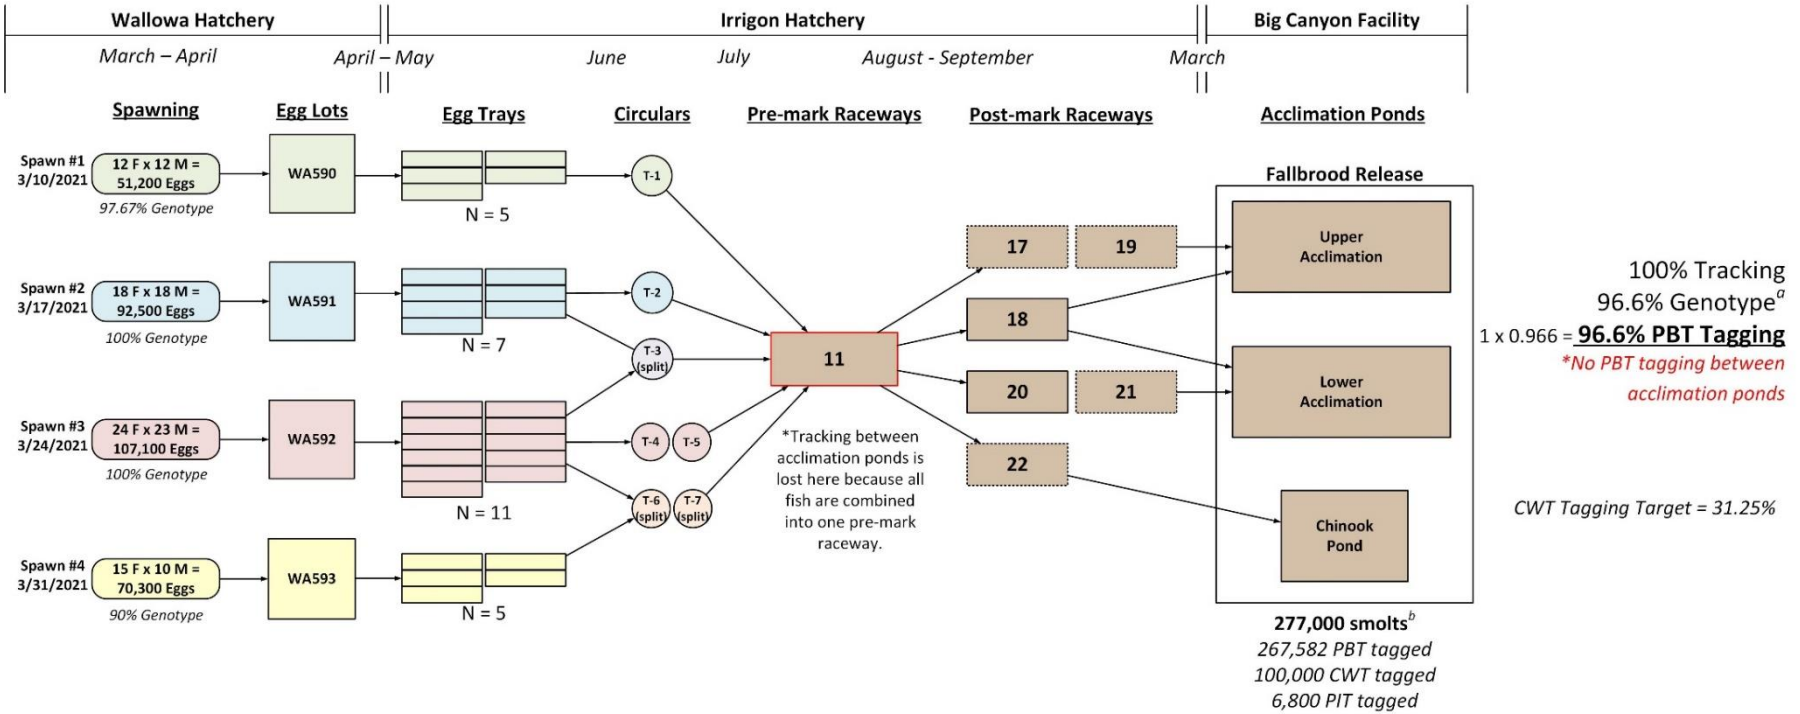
Wallowa Hatchery

Irrigon Hatchery

Big Canyon Facility

March – April

April – May

June

July

August - September

March

Spawning

Egg Lots

Egg Trays

Circulars

Pre-mark Raceways

Post-mark Raceways

Acclimation Ponds

Spawn #1 3/10/2021

12 F x 12 M = 51,200 Eggs

97.67% Genotype

WA590

N = 5

T-1

Spawn #2 3/17/2021

18 F x 18 M = 92,500 Eggs

100% Genotype

WA591

N = 7

T-2

T-3 (split)

Spawn #3 3/24/2021

24 F x 23 M = 107,100 Eggs

100% Genotype

WA592

N = 11

T-4

T-5

T-6 (split)

T-7 (split)

Spawn #4 3/31/2021

15 F x 10 M = 70,300 Eggs

90% Genotype

WA593

N = 5

11

*Tracking between acclimation ponds is lost here because all fish are combined into one pre-mark raceway.

17

19

18

20

21

22

Fallbrood Release

Upper Acclimation

Lower Acclimation

Chinook Pond

277,000 smolts$^b$
267,582 PBT tagged
100,000 CWT tagged
6,800 PIT tagged

100% Tracking
96.6% Genotype$^a$
1 x 0.966 = 96.6% PBT Tagging
*No PBT tagging between acclimation ponds

CWT Tagging Target = 31.25%